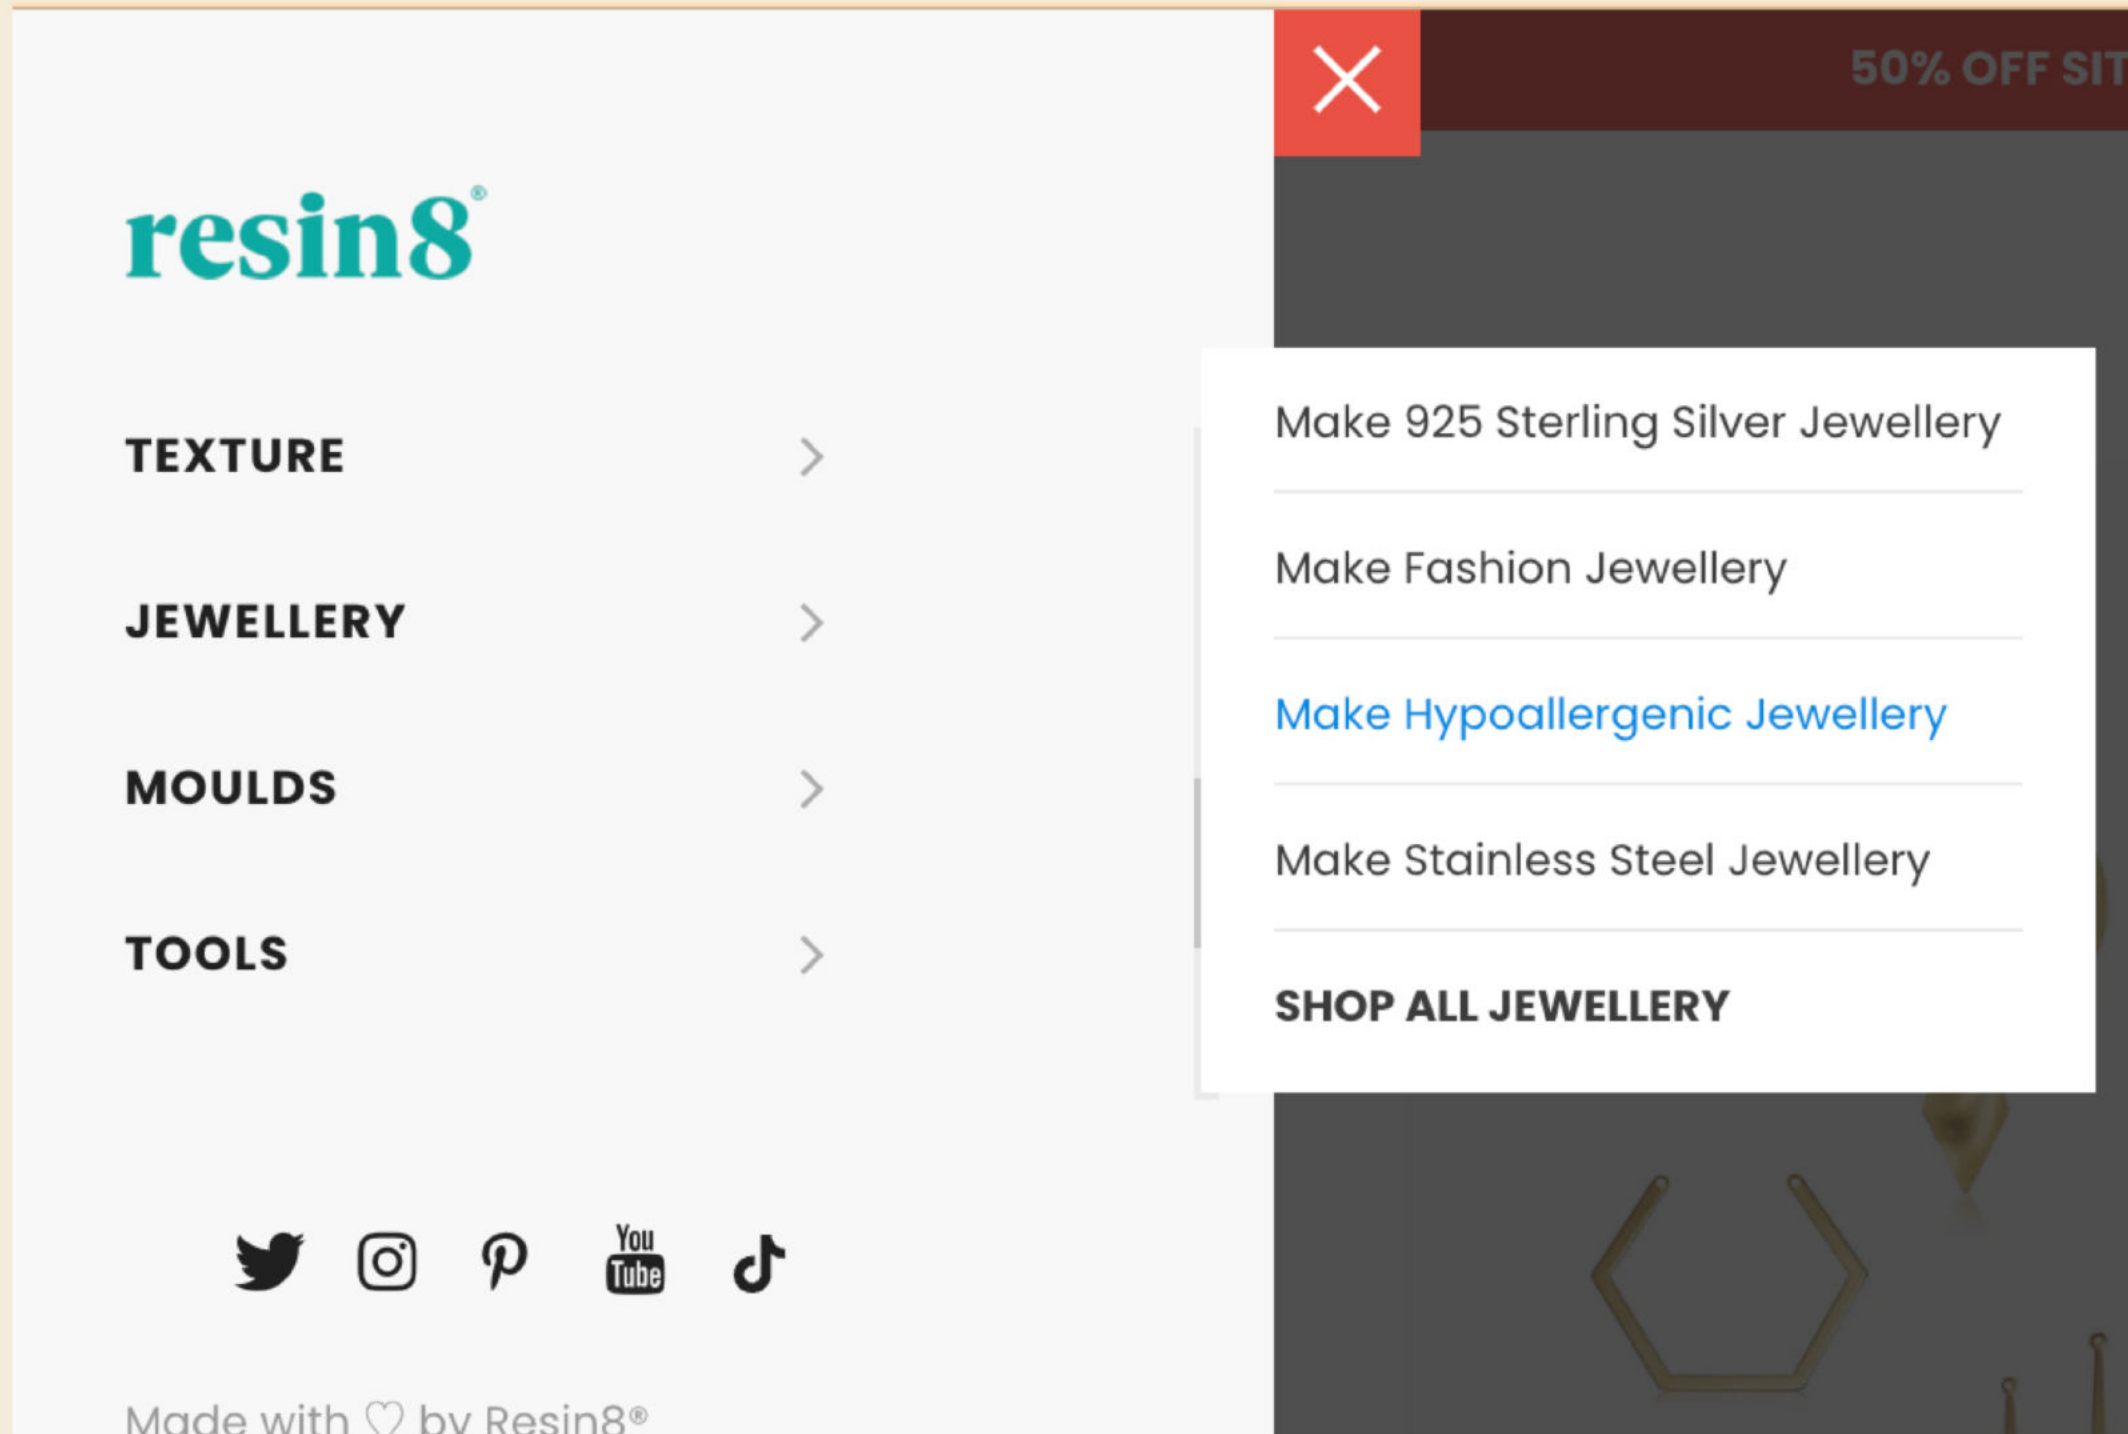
50% OFF SIT

resin8®

TEXTURE

JEWELLERY

MOULDS

TOOLS

Make 925 Sterling Silver Jewellery

Make Fashion Jewellery

Make Hypoallergenic Jewellery

Make Stainless Steel Jewellery

SHOP ALL JEWELLERY

You Tube

Made with ♡ by Resin8®